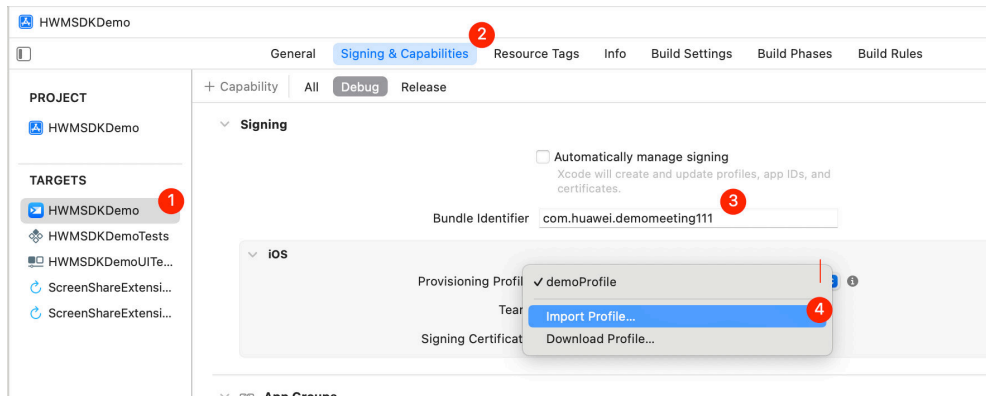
HWMSDKDemo

General Signing & Capabilities Resource Tags Info Build Settings Build Phases Build Rules

2

PROJECT

HWMSDKDemo

TARGETS

HWMSDKDemo 1

HWMSDKDemoTests

HWMSDKDemoUITe...

ScreenShareExtensi...

ScreenShareExtensi...

+ Capability All Debug Release

Signing

Automatically manage signing

Xcode will create and update profiles, app IDs, and certificates.

Bundle Identifier com.huawei.demomeeting111 3

iOS

Provisioning Profil ✓ demoProfile

Tear

Import Profile... 4

Signing Certificat

Download Profile...

App Groups